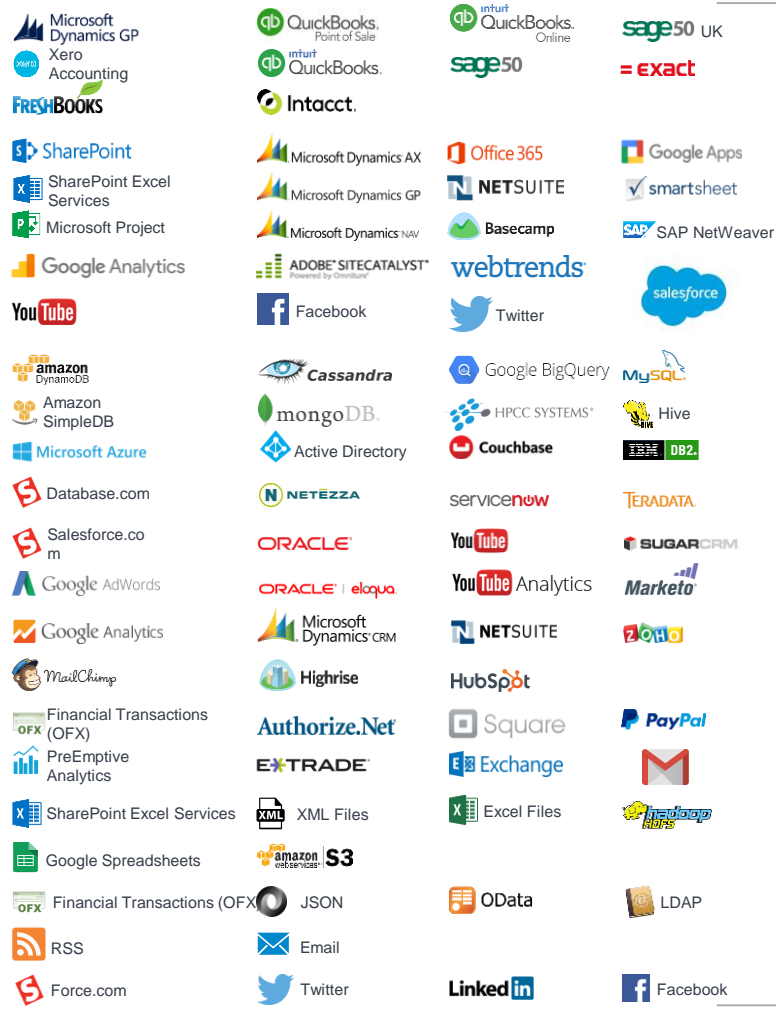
Microsoft Dynamics GP
QuickBooks. Point of Sale
intuit QuickBooks. Online
sage50 UK

Xero Accounting
intuit QuickBooks.
sage50
exact

FreshBooks
Intacct.

SharePoint
Microsoft Dynamics AX
Office 365
Google Apps

SharePoint Excel Services
Microsoft Dynamics GP
NETSUITE
smartsheet

Microsoft Project
Microsoft Dynamics NAV
Basecamp
SAP NetWeaver

Google Analytics
ADOBE SITECATALYST Powered by Omniture
webtrends
salesforce

YouTube
Facebook
Twitter

amazon DynamoDB
Cassandra
Google BigQuery
MySQL

Amazon SimpleDB
mongoDB.
HPCC SYSTEMS
Hive

Microsoft Azure
Active Directory
Couchbase
IBM DB2.

Database.com
NETEZZA
servicenow
TERADATA.

Salesforce.com
ORACLE
YouTube
SUGARCRM

Google AdWords
ORACLE | eloqua
YouTube Analytics
Marketo

Google Analytics
Microsoft Dynamics CRM
NETSUITE
ZOHO

MailChimp
Highrise
HubSpot

OFX Financial Transactions (OFX)
Authorize.Net
Square
PayPal

PreEmptive Analytics
E*TRADE
Exchange

SharePoint Excel Services
XML XML Files
Excel Files
hadoop HDFS

Google Spreadsheets
amazon web services S3

OFX Financial Transactions (OFX)
JSON
OData
LDAP

RSS
Email

Force.com
Twitter
LinkedIn
Facebook